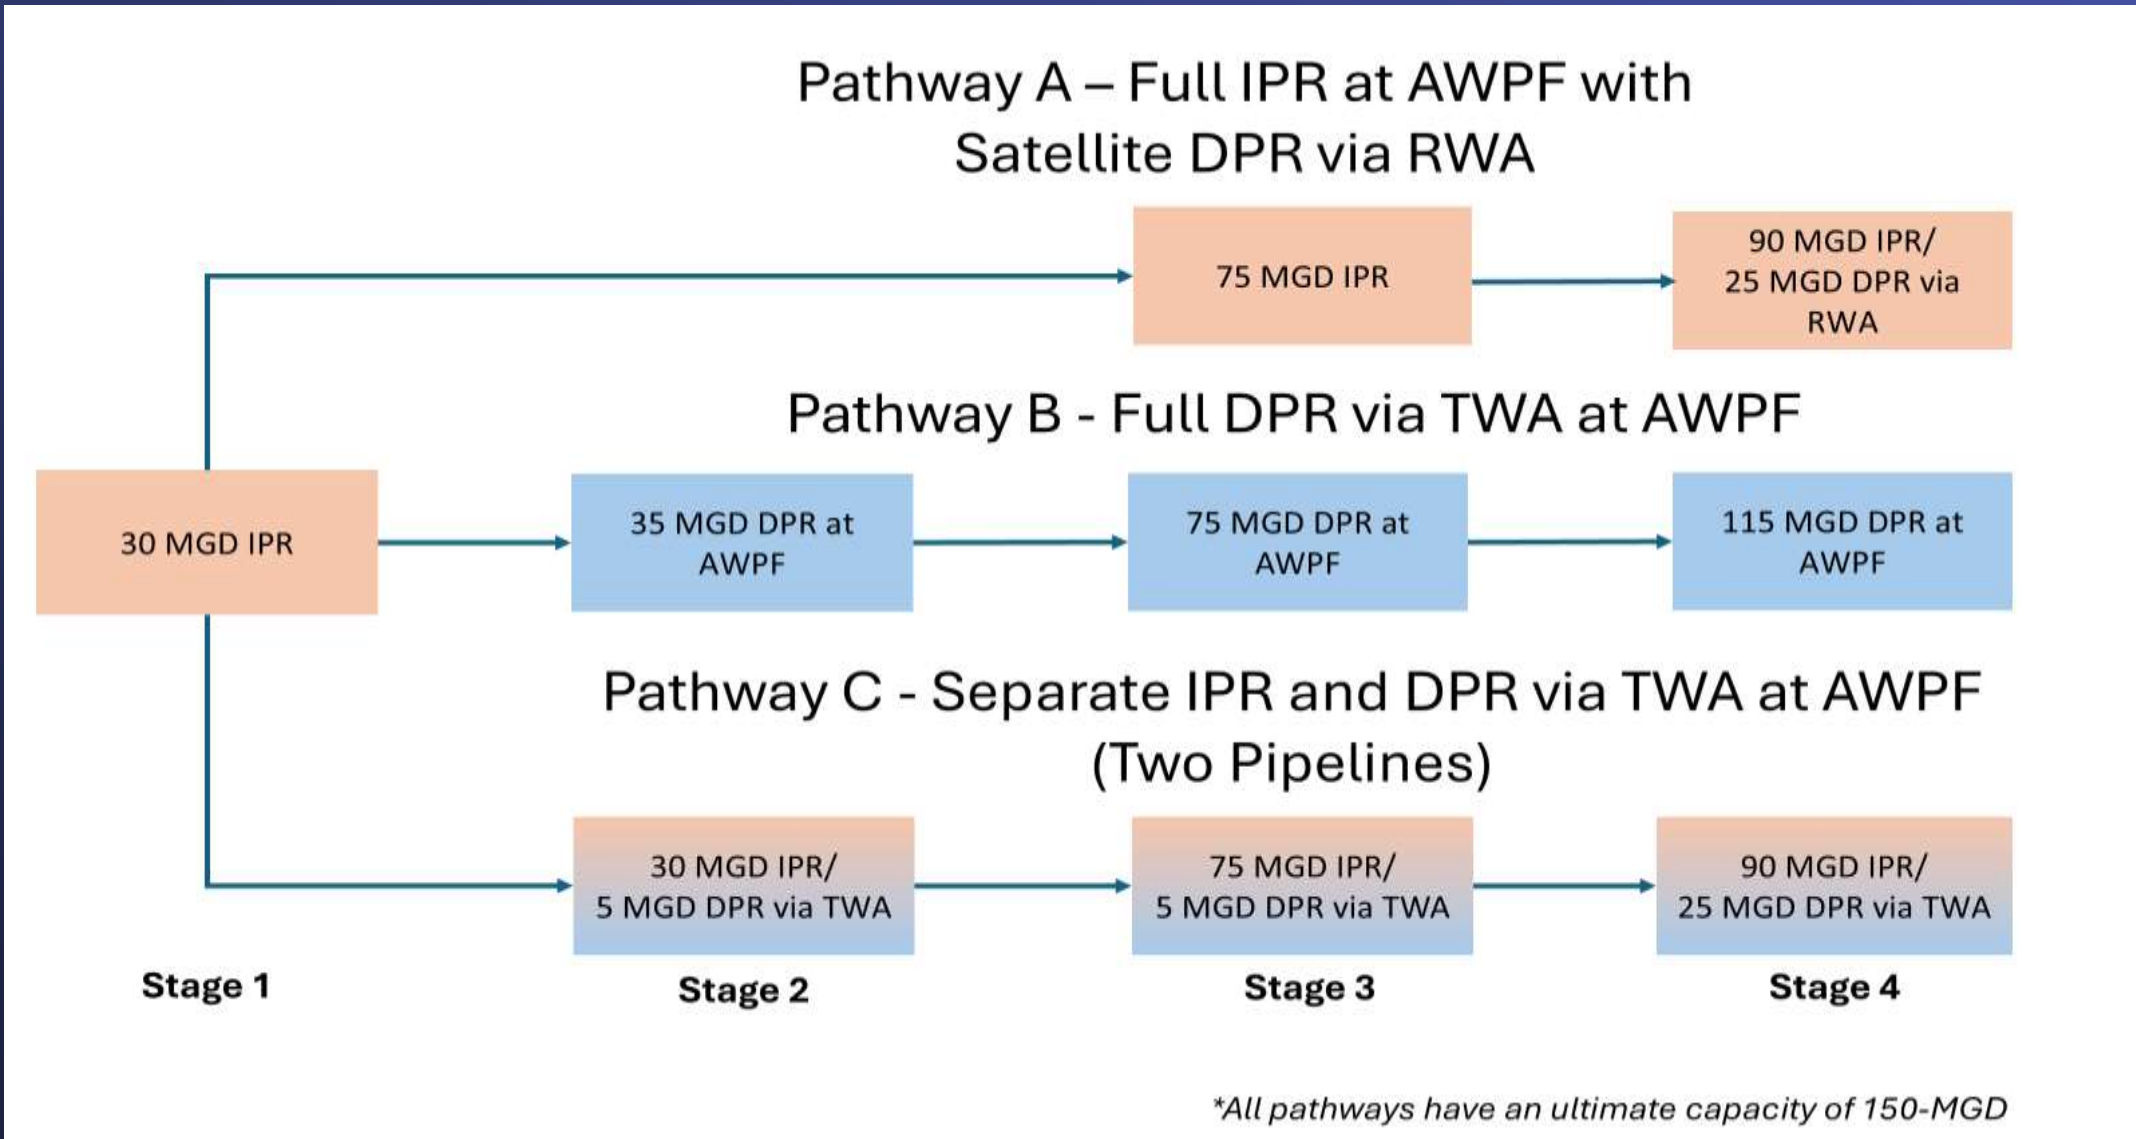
Pathway A – Full IPR at AWPF with Satellite DPR via RWA

75 MGD IPR

90 MGD IPR/ 25 MGD DPR via RWA

Pathway B - Full DPR via TWA at AWPF

30 MGD IPR

35 MGD DPR at AWPF

75 MGD DPR at AWPF

115 MGD DPR at AWPF

Pathway C - Separate IPR and DPR via TWA at AWPF (Two Pipelines)

30 MGD IPR/ 5 MGD DPR via TWA

75 MGD IPR/ 5 MGD DPR via TWA

90 MGD IPR/ 25 MGD DPR via TWA

Stage 1

Stage 2

Stage 3

Stage 4

*All pathways have an ultimate capacity of 150-MGD